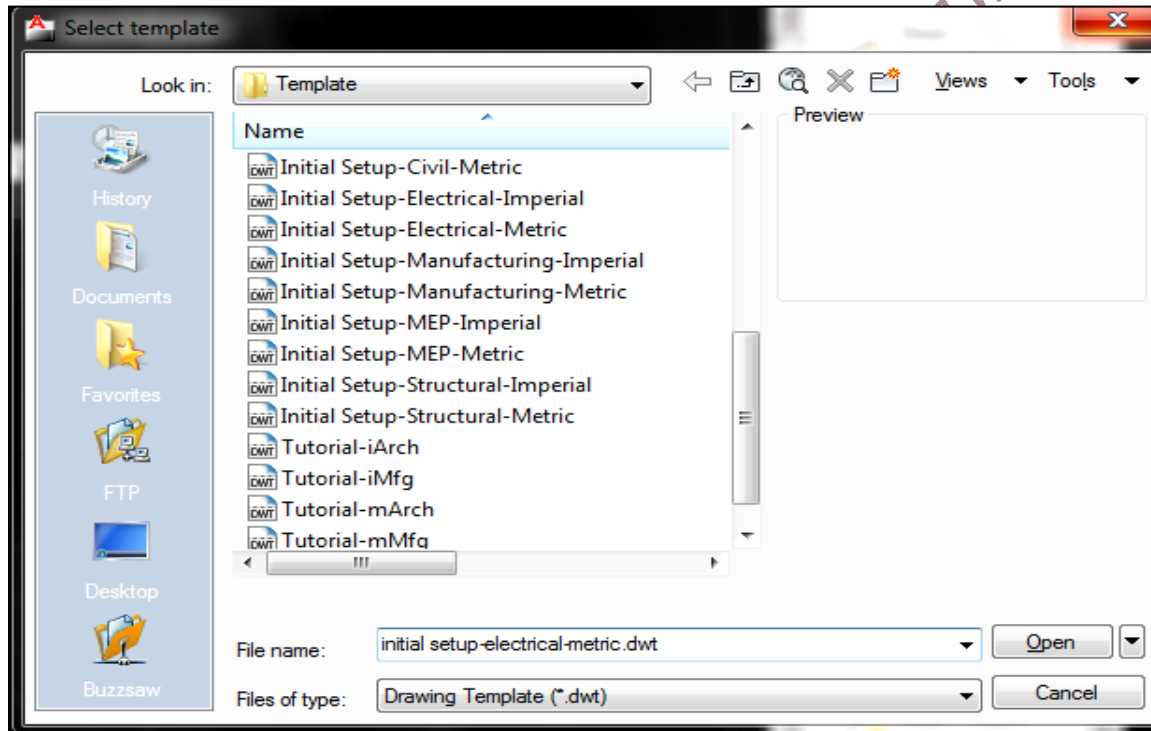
Select template

Look in: Template

Views Tools

History

Documents

Favorites

FTP

Desktop

Buzzsaw

Name

DWT Initial Setup-Civil-Metric
DWT Initial Setup-Electrical-Imperial
DWT Initial Setup-Electrical-Metric
DWT Initial Setup-Manufacturing-Imperial
DWT Initial Setup-Manufacturing-Metric
DWT Initial Setup-MEP-Imperial
DWT Initial Setup-MEP-Metric
DWT Initial Setup-Structural-Imperial
DWT Initial Setup-Structural-Metric
DWT Tutorial-iArch
DWT Tutorial-iMfg
DWT Tutorial-mArch
DWT Tutorial-mMfg

Preview

File name: initial setup-electrical-metric.dwt

Open

Files of type: Drawing Template (*.dwt)

Cancel